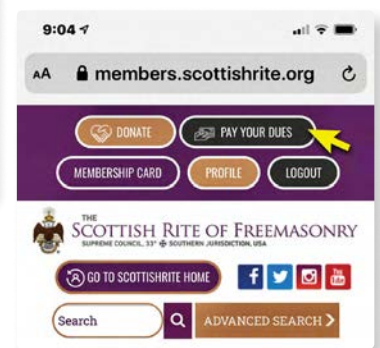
9:04

AA members.scottishrite.org

DONATE
PAY YOUR DUES
MEMBERSHIP CARD
PROFILE
LOGOUT

THE
SCOTTISH RITE OF FREEMASONRY
SUPREME COUNCIL, 33° SOUTHERN JURISDICTION, USA

GO TO SCOTTISHRITE HOME

Search
ADVANCED SEARCH